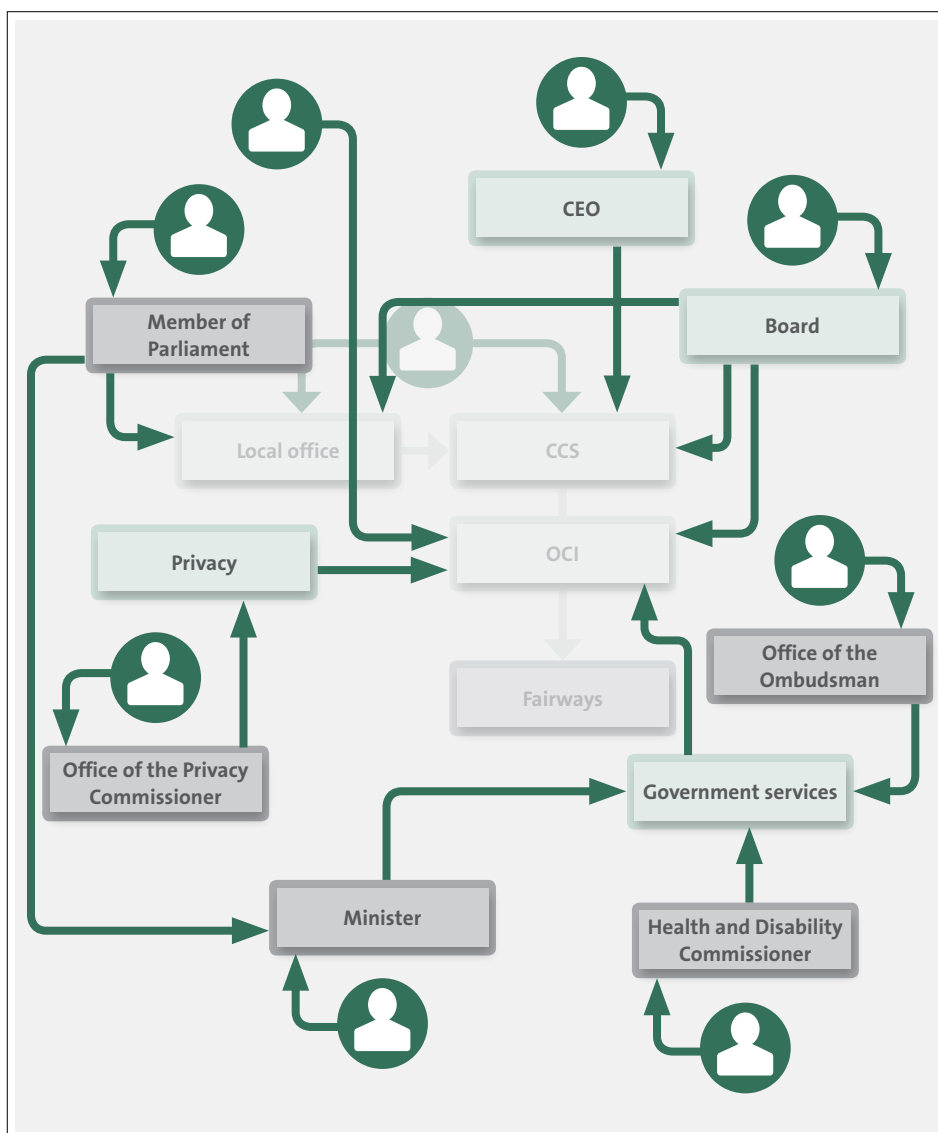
CEO

Board

Member of Parliament

Local office

CCS

Privacy

OCI

Office of the Ombudsman

Fairways

Office of the Privacy Commissioner

Government services

Minister

Health and Disability Commissioner